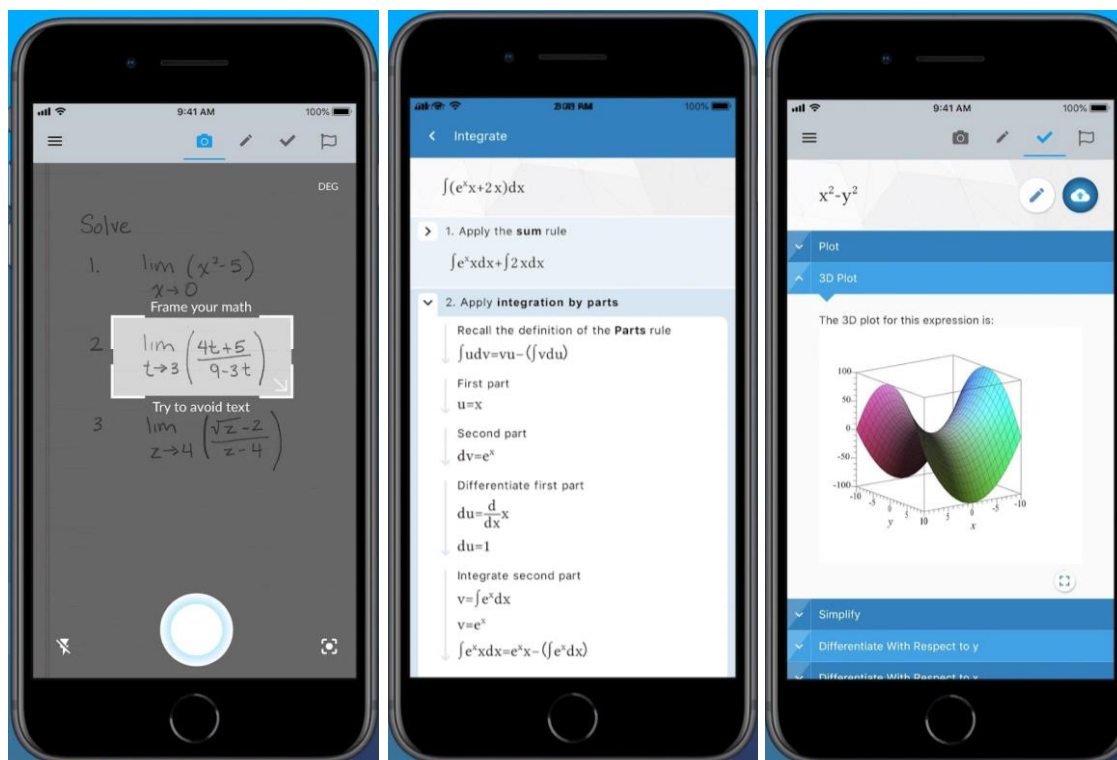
9:41 AM 100%

DEG

Solve

1. $\lim_{x \to 0} (x^2-5)$

Frame your math

2. $\lim_{t \to 3} \left(\frac{4t+5}{9-3t}\right)$

Try to avoid text

3. $\lim_{z \to 4} \left(\frac{\sqrt{z}-2}{z-4}\right)$

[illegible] 100%

Integrate

$\int(e^x x+2x)dx$

1. Apply the **sum** rule

$\int e^x x dx+\int 2x dx$

2. Apply **integration by parts**

Recall the definition of the **Parts** rule

$\int u dv=vu-(\int v du)$

First part

$u=x$

Second part

$dv=e^x$

Differentiate first part

$du=\frac{d}{dx}x$

$du=1$

Integrate second part

$v=\int e^x dx$

$v=e^x$

$\int e^x x dx=e^x x-(\int e^x dx)$

9:41 AM 100%

$x^2-y^2$

Plot

3D Plot

The 3D plot for this expression is:

100
50
0
-50
-100
-10 -5 0 5 10
y
10 5 0 -5 -10
x

Simplify

Differentiate With Respect to y

Differentiate With Respect to x